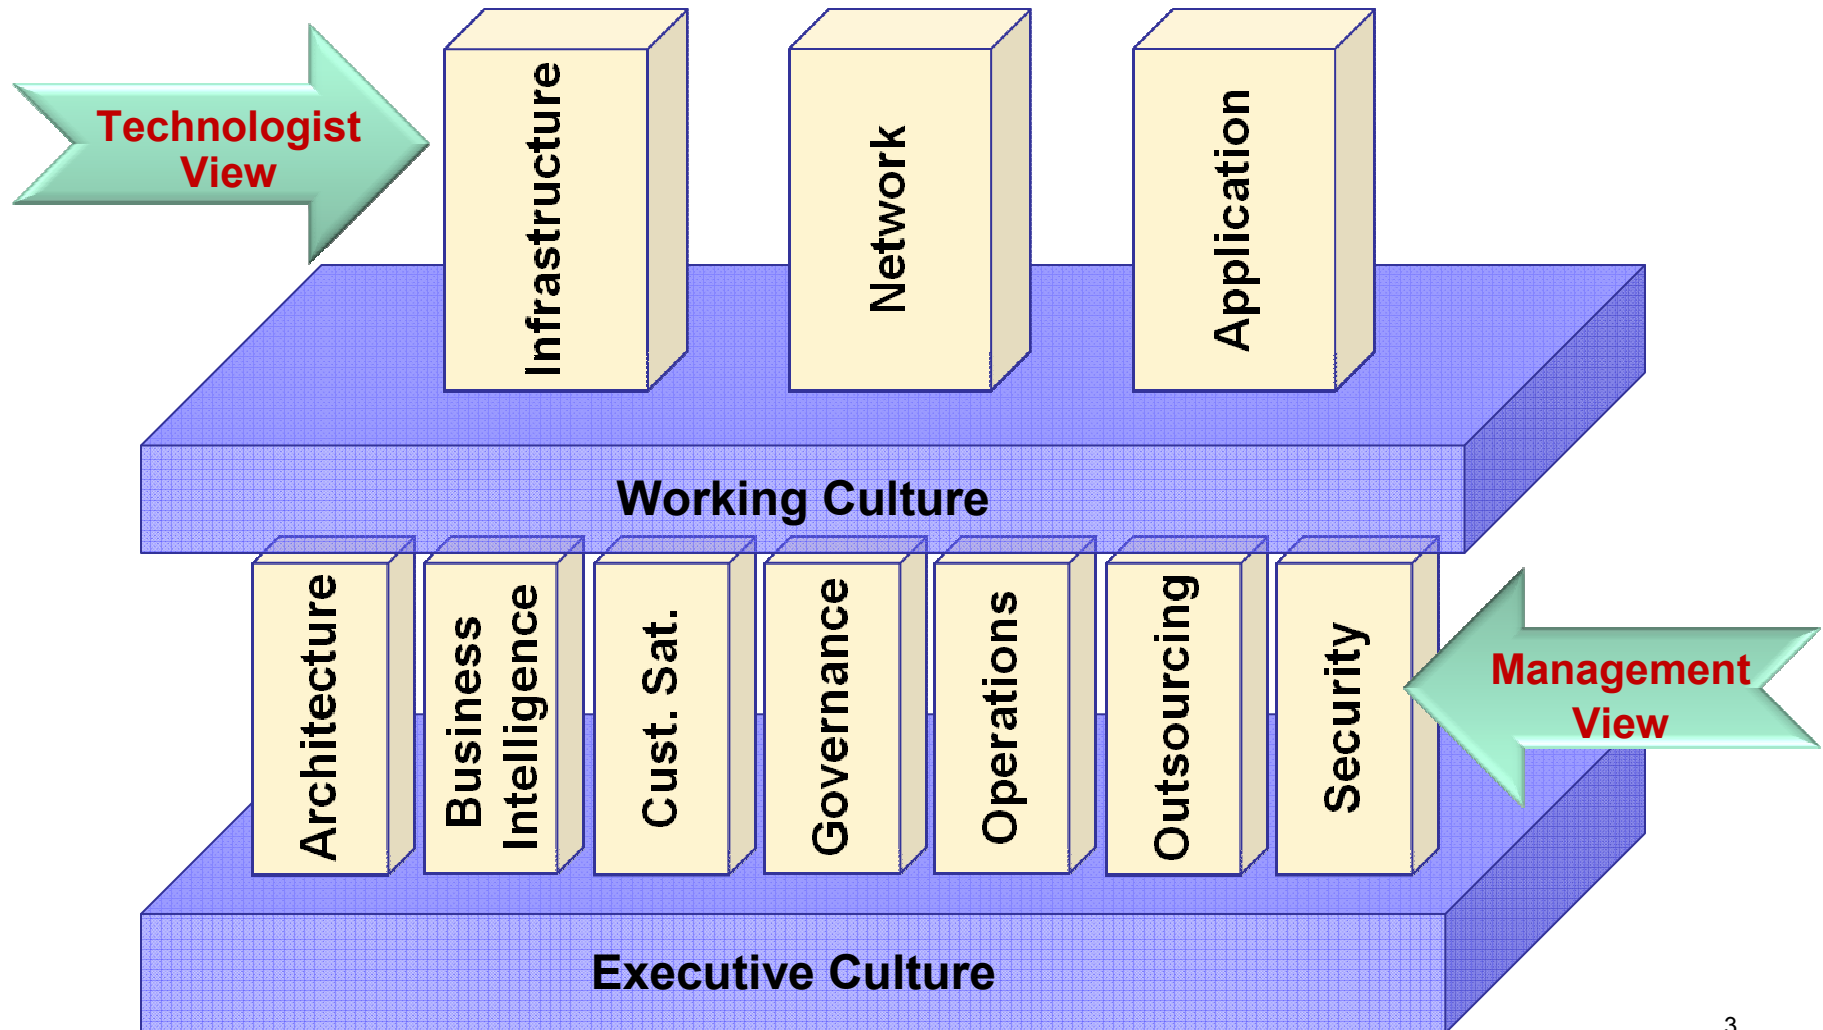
Technologist View

Infrastructure

Network

Application

Working Culture

Architecture

Business Intelligence

Cust. Sat.

Governance

Operations

Outsourcing

Security

Management View

Executive Culture

3